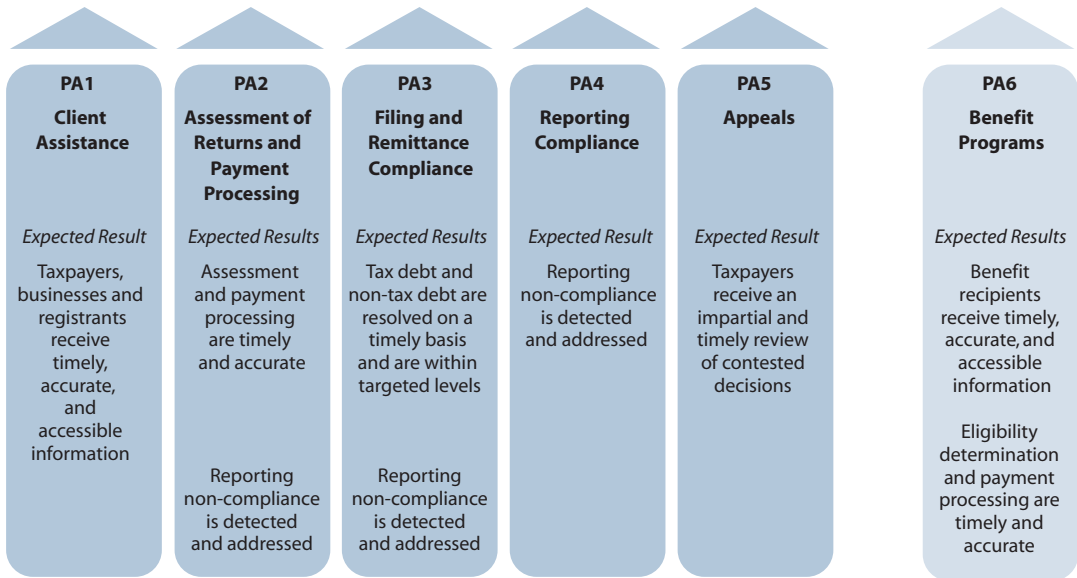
PA1
Client Assistance

Expected Result

Taxpayers, businesses and registrants receive timely, accurate, and accessible information

PA2
Assessment of Returns and Payment Processing

Expected Results

Assessment and payment processing are timely and accurate

Reporting non-compliance is detected and addressed

PA3
Filing and Remittance Compliance

Expected Results

Tax debt and non-tax debt are resolved on a timely basis and are within targeted levels

Reporting non-compliance is detected and addressed

PA4
Reporting Compliance

Expected Result

Reporting non-compliance is detected and addressed

PA5
Appeals

Expected Result

Taxpayers receive an impartial and timely review of contested decisions

PA6
Benefit Programs

Expected Results

Benefit recipients receive timely, accurate, and accessible information

Eligibility determination and payment processing are timely and accurate